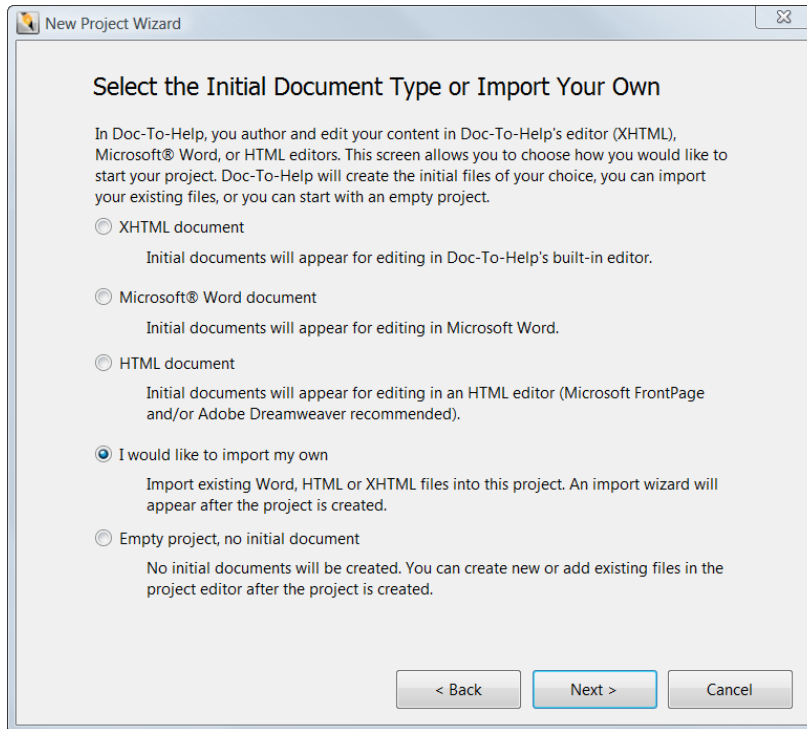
New Project Wizard

Select the Initial Document Type or Import Your Own

In Doc-To-Help, you author and edit your content in Doc-To-Help's editor (XHTML), Microsoft® Word, or HTML editors. This screen allows you to choose how you would like to start your project. Doc-To-Help will create the initial files of your choice, you can import your existing files, or you can start with an empty project.

XHTML document

Initial documents will appear for editing in Doc-To-Help's built-in editor.

Microsoft® Word document

Initial documents will appear for editing in Microsoft Word.

HTML document

Initial documents will appear for editing in an HTML editor (Microsoft FrontPage and/or Adobe Dreamweaver recommended).

I would like to import my own

Import existing Word, HTML or XHTML files into this project. An import wizard will appear after the project is created.

Empty project, no initial document

No initial documents will be created. You can create new or add existing files in the project editor after the project is created.

< Back

Next >

Cancel